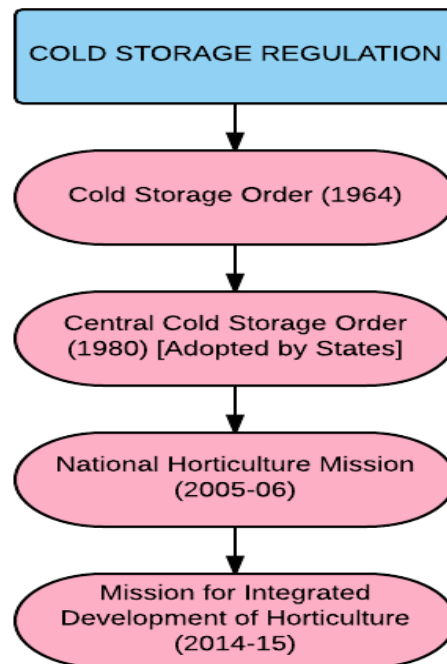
COLD STORAGE REGULATION

Cold Storage Order (1964)

Central Cold Storage Order (1980) [Adopted by States]

National Horticulture Mission (2005-06)

Mission for Integrated Development of Horticulture (2014-15)